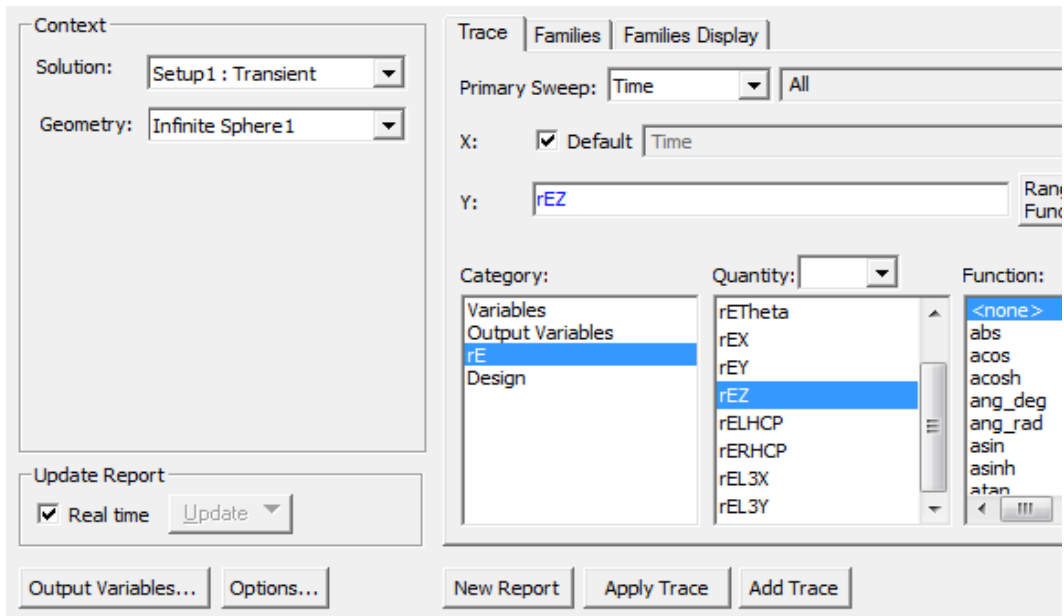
Context

Solution: Setup1 : Transient

Geometry: Infinite Sphere1

Update Report

Real time Update

Output Variables... Options...

Trace | Families | Families Display

Primary Sweep: Time All

X: Default Time

Y: rEZ

Rang Func

Category:
Variables
Output Variables
rE
Design

Quantity:
rETheta
rEX
rEY
rEZ
rELHCP
rERHCP
rEL3X
rEL3Y

Function:
<none>
abs
acos
acosh
ang_deg
ang_rad
asin
asinh
atan

New Report Apply Trace Add Trace